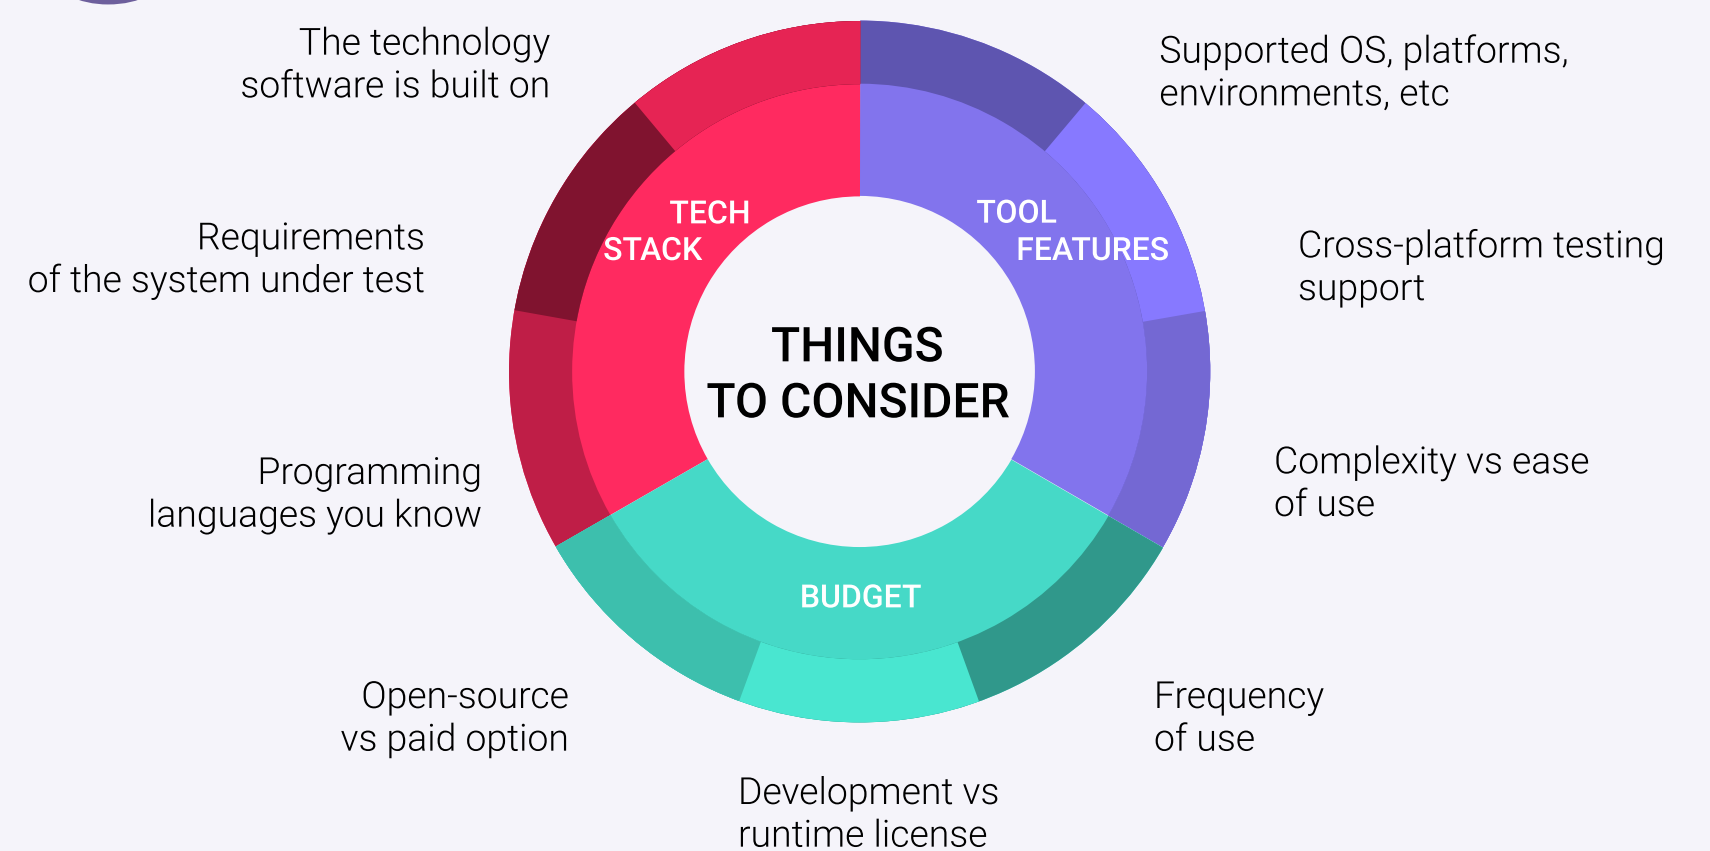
THINGS TO CONSIDER

TECH STACK

TOOL FEATURES

BUDGET

The technology software is built on

Requirements of the system under test

Programming languages you know

Supported OS, platforms, environments, etc

Cross-platform testing support

Complexity vs ease of use

Frequency of use

Development vs runtime license

Open-source vs paid option